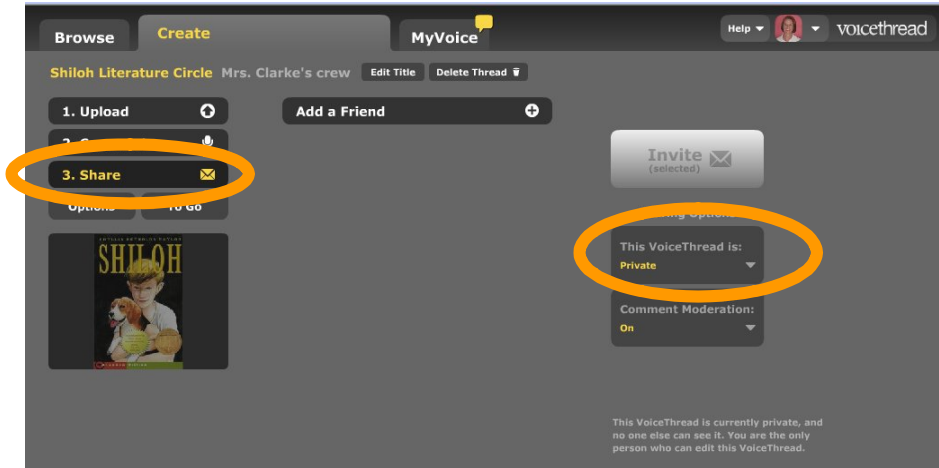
Browse Create MyVoice

Help voicethread

Shiloh Literature Circle Mrs. Clarke's crew Edit Title Delete Thread

1. Upload

2. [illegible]

3. Share

Options To Go

SHILOH

Add a Friend

Invite (selected)

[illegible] Options

This VoiceThread is: Private

Comment Moderation: On

This VoiceThread is currently private, and no one else can see it. You are the only person who can edit this VoiceThread.